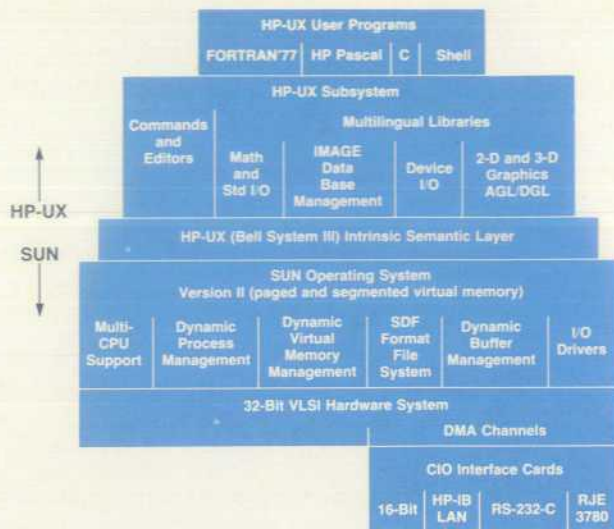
HP-UX User Programs

FORTRAN'77 | HP Pascal | C | Shell

HP-UX Subsystem

Commands and Editors

Multilingual Libraries

Math and Std I/O | IMAGE Data Base Management | Device I/O | 2-D and 3-D Graphics AGL/DGL

HP-UX

SUN

HP-UX (Bell System III) Intrinsic Semantic Layer

SUN Operating System
Version II (paged and segmented virtual memory)

Multi-CPU Support | Dynamic Process Management | Dynamic Virtual Memory Management | SDF Format File System | Dynamic Buffer Management | I/O Drivers

32-Bit VLSI Hardware System

DMA Channels

CIO Interface Cards

16-Bit | HP-IB LAN | RS-232-C | RJE 3780